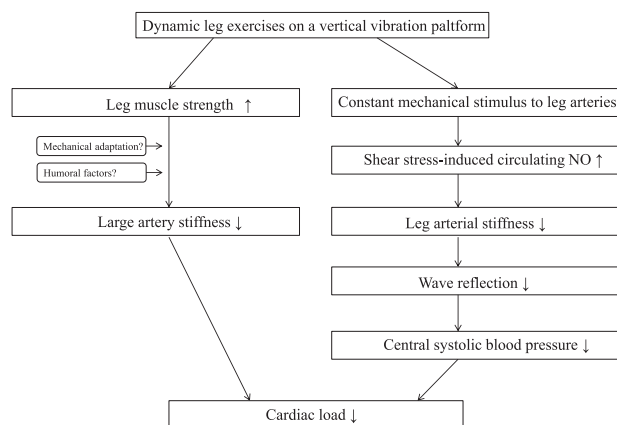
Dynamic leg exercises on a vertical vibration paltform

Leg muscle strength ↑

Mechanical adaptation?

Humoral factors?

Large artery stiffness ↓

Constant mechanical stimulus to leg arteries

Shear stress-induced circulating NO ↑

Leg arterial stiffness ↓

Wave reflection ↓

Central systolic blood pressure ↓

Cardiac load ↓